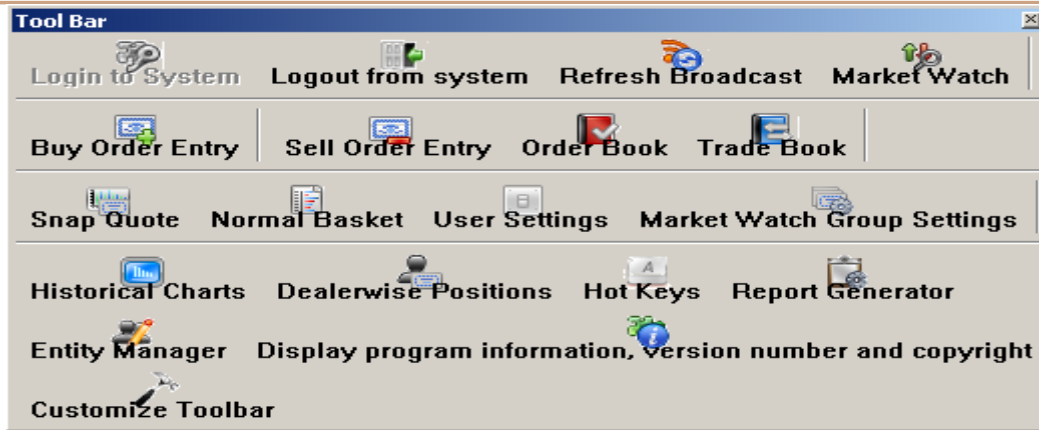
Tool Bar

Login to System Logout from system Refresh Broadcast Market Watch

Buy Order Entry Sell Order Entry Order Book Trade Book

Snap Quote Normal Basket User Settings Market Watch Group Settings

Historical Charts Dealerwise Positions Hot Keys Report Generator

Entity Manager Display program information, version number and copyright

Customize Toolbar